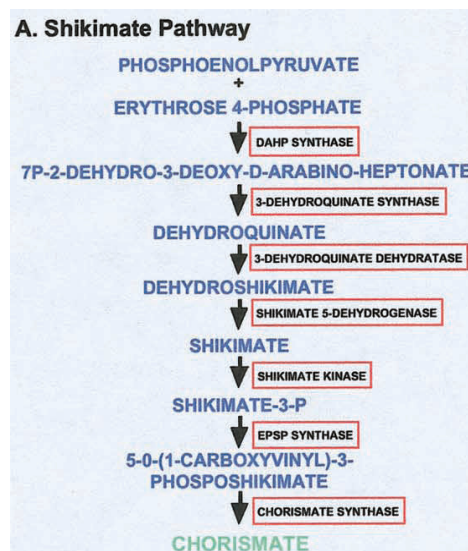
A. Shikimate Pathway

PHOSPHOENOLPYRUVATE
+
ERYTHROSE 4-PHOSPHATE

DAHP SYNTHASE

7P-2-DEHYDRO-3-DEOXY-D-ARABINO-HEPTONATE

3-DEHYDROQUINATE SYNTHASE

DEHYDROQUINATE

3-DEHYDROQUINATE DEHYDRATASE

DEHYDROSHIKIMATE

SHIKIMATE 5-DEHYDROGENASE

SHIKIMATE

SHIKIMATE KINASE

SHIKIMATE-3-P

EPSP SYNTHASE

5-0-(1-CARBOXYVINYL)-3-PHOSPOSHIKIMATE

CHORISMATE SYNTHASE

CHORISMATE